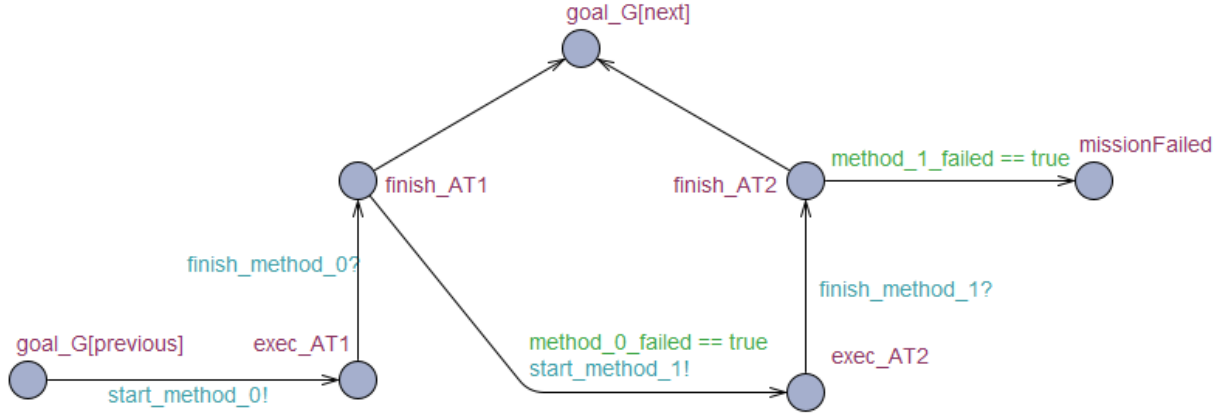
goal_G[next]

finish_AT1

finish_AT2

method_1_failed == true

missionFailed

finish_method_0?

finish_method_1?

goal_G[previous]

exec_AT1

method_0_failed == true
start_method_1!

exec_AT2

start_method_0!